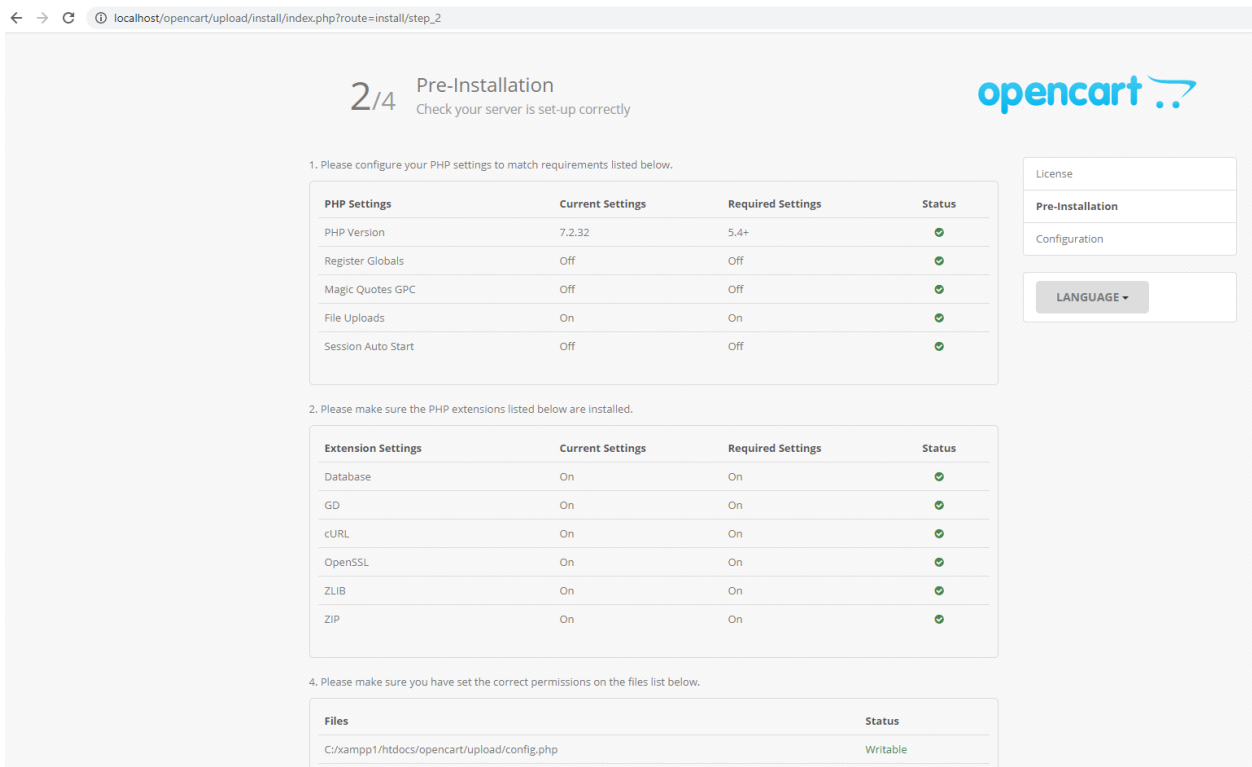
localhost/opencart/upload/install/index.php?route=install/step_2

2/4 Pre-Installation
Check your server is set-up correctly

opencart

1. Please configure your PHP settings to match requirements listed below.

| PHP Settings | Current Settings | Required Settings | Status |
|---|---|---|---|
| PHP Version | 7.2.32 | 5.4+ | |
| Register Globals | Off | Off | |
| Magic Quotes GPC | Off | Off | |
| File Uploads | On | On | |
| Session Auto Start | Off | Off | |

2. Please make sure the PHP extensions listed below are installed.

| Extension Settings | Current Settings | Required Settings | Status |
|---|---|---|---|
| Database | On | On | |
| GD | On | On | |
| cURL | On | On | |
| OpenSSL | On | On | |
| ZLIB | On | On | |
| ZIP | On | On | |

4. Please make sure you have set the correct permissions on the files list below.

| Files | Status |
|---|---|
| C:/xampp1/htdocs/opencart/upload/config.php | Writable |

License
Pre-Installation
Configuration

LANGUAGE